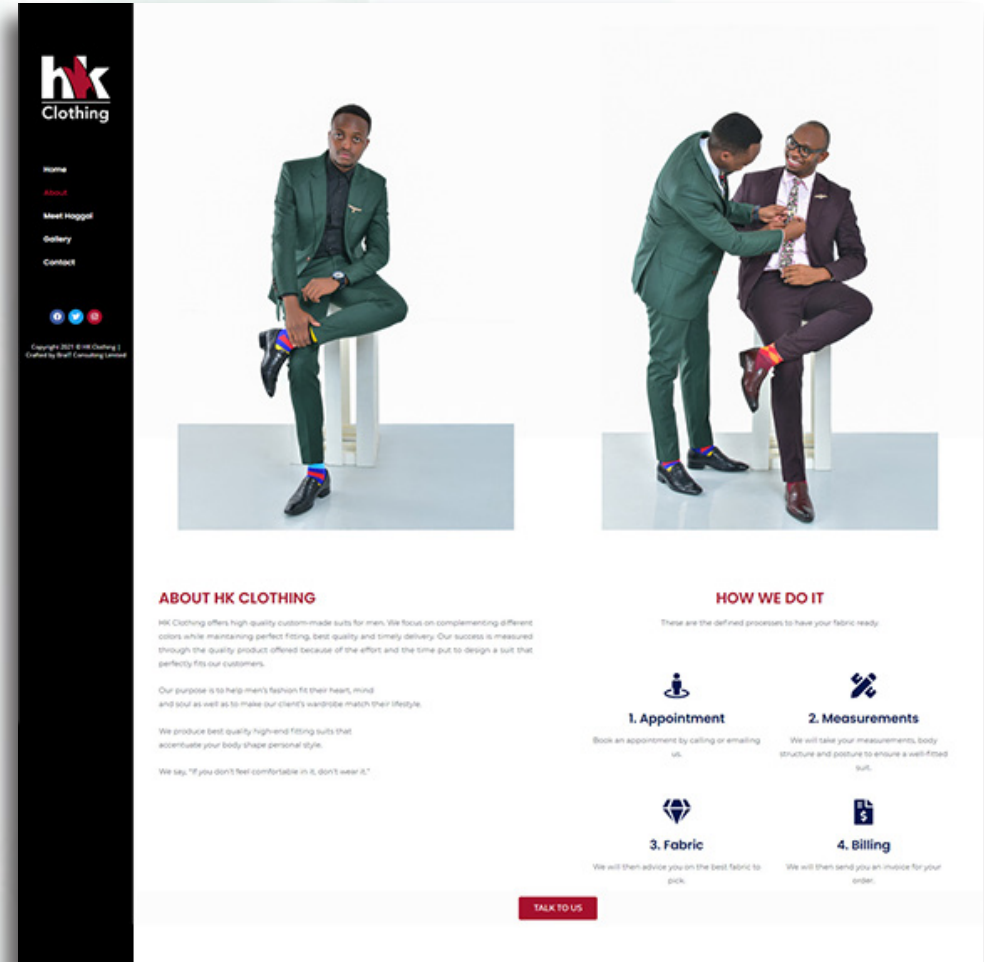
HK
Clothing

Home
About
Meet Haggai
Gallery
Contact

Copyright 2021 © HK Clothing | Crafted by BraiT Consulting Limited

ABOUT HK CLOTHING

HK Clothing offers high quality custom-made suits for men. We focus on complementing different colors while maintaining perfect fitting, best quality and timely delivery. Our success is measured through the quality product offered because of the effort and the time put to design a suit that perfectly fits our customers.

Our purpose is to help men's fashion fit their heart, mind and soul as well as to make our client's wardrobe match their lifestyle.

We produce best quality high-end fitting suits that accentuate your body shape personal style.

We say, "If you don't feel comfortable in it, don't wear it."

HOW WE DO IT

These are the defined processes to have your fabric ready.

1. Appointment

Book an appointment by calling or emailing us.

2. Measurements

We will take your measurements, body structure and posture to ensure a well-fitted suit.

3. Fabric

We will then advice you on the best fabric to pick.

4. Billing

We will then send you an invoice for your order.

TALK TO US